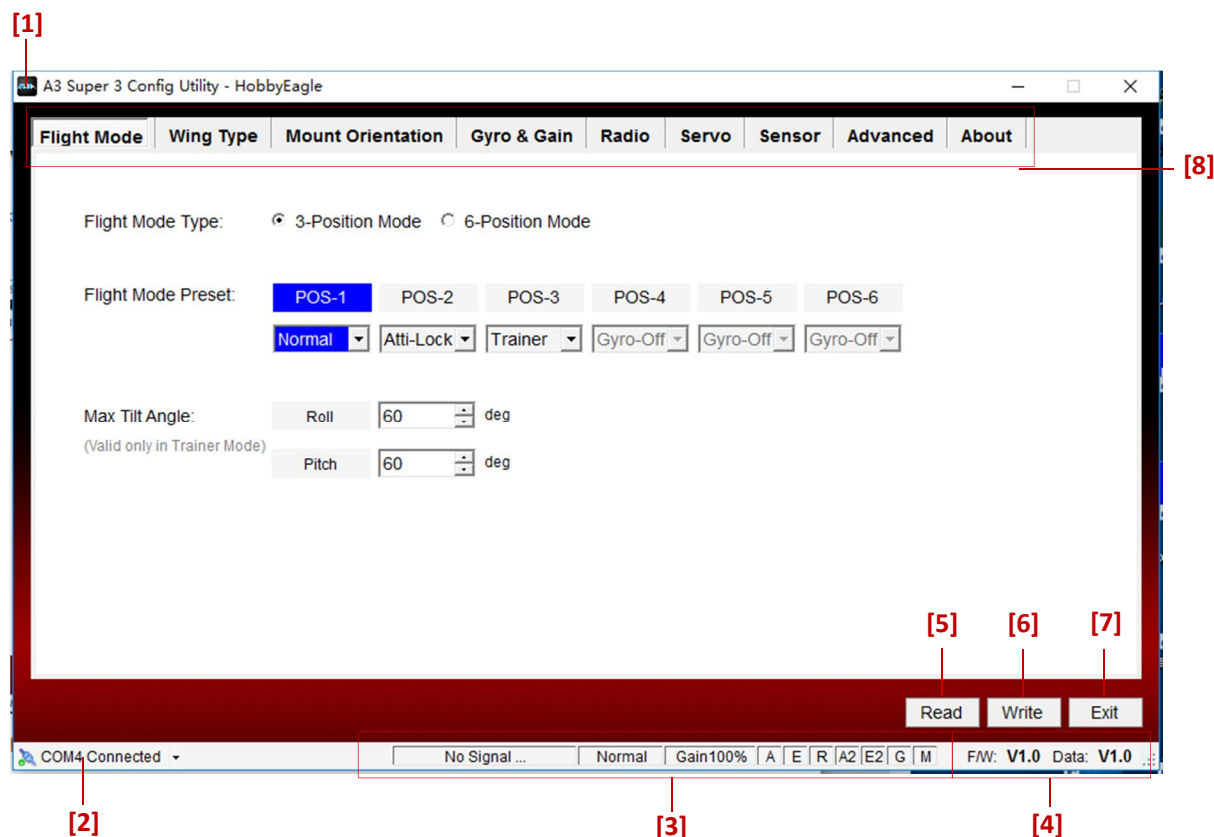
[1]

A3 Super 3 Config Utility - HobbyEagle

Flight Mode | Wing Type | Mount Orientation | Gyro & Gain | Radio | Servo | Sensor | Advanced | About

[8]

Flight Mode Type: 3-Position Mode 6-Position Mode

Flight Mode Preset: POS-1 POS-2 POS-3 POS-4 POS-5 POS-6

Normal Atti-Lock Trainer Gyro-Off Gyro-Off Gyro-Off

Max Tilt Angle: Roll 60 deg

(Valid only in Trainer Mode) Pitch 60 deg

[5] [6] [7]

Read Write Exit

COM4 Connected No Signal ... Normal Gain100% A E R A2 E2 G M F/W: V1.0 Data: V1.0

[2] [3] [4]